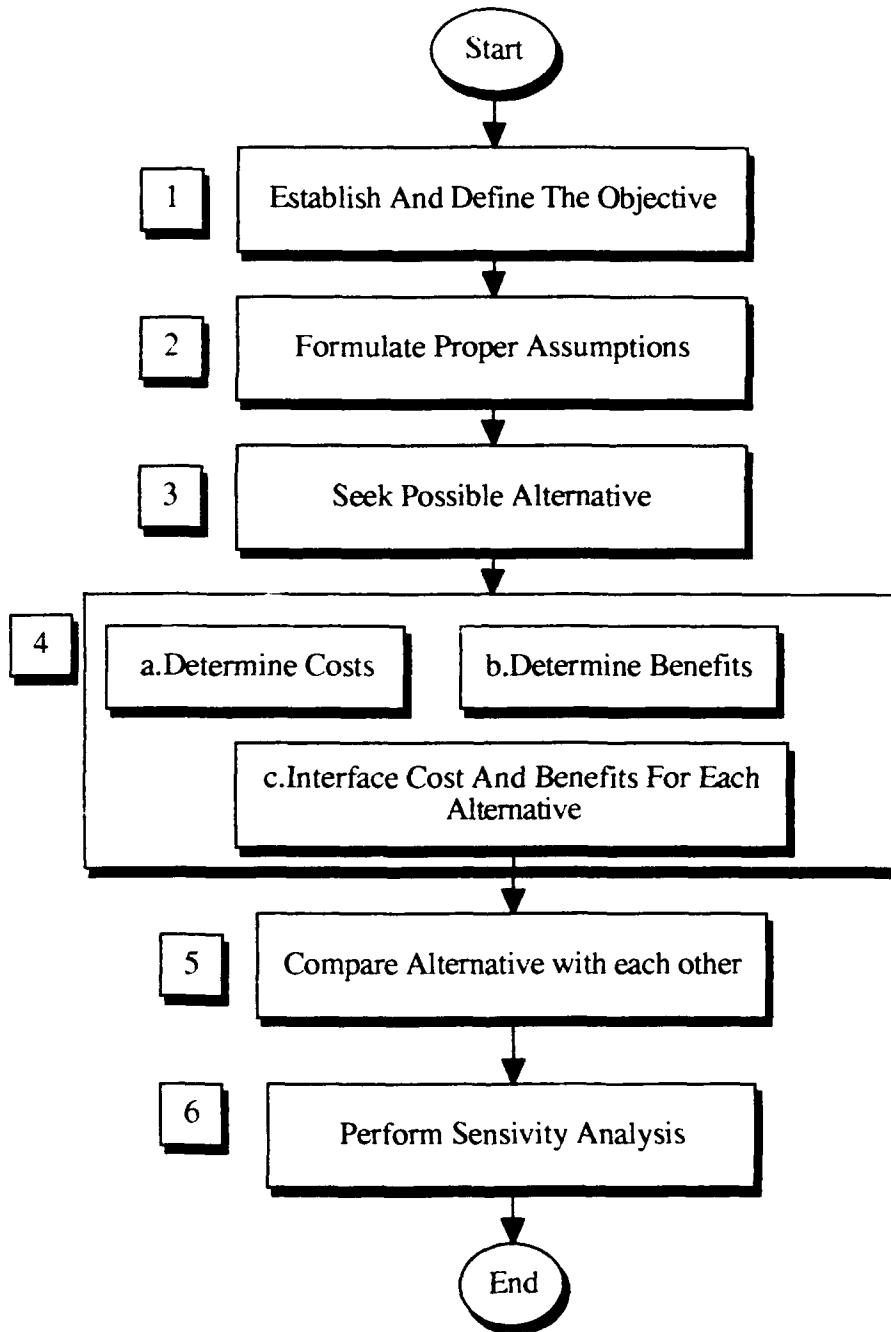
Start

1

Establish And Define The Objective

2

Formulate Proper Assumptions

3

Seek Possible Alternative

4

a.Determine Costs

b.Determine Benefits

c.Interface Cost And Benefits For Each Alternative

5

Compare Alternative with each other

6

Perform Sensivity Analysis

End